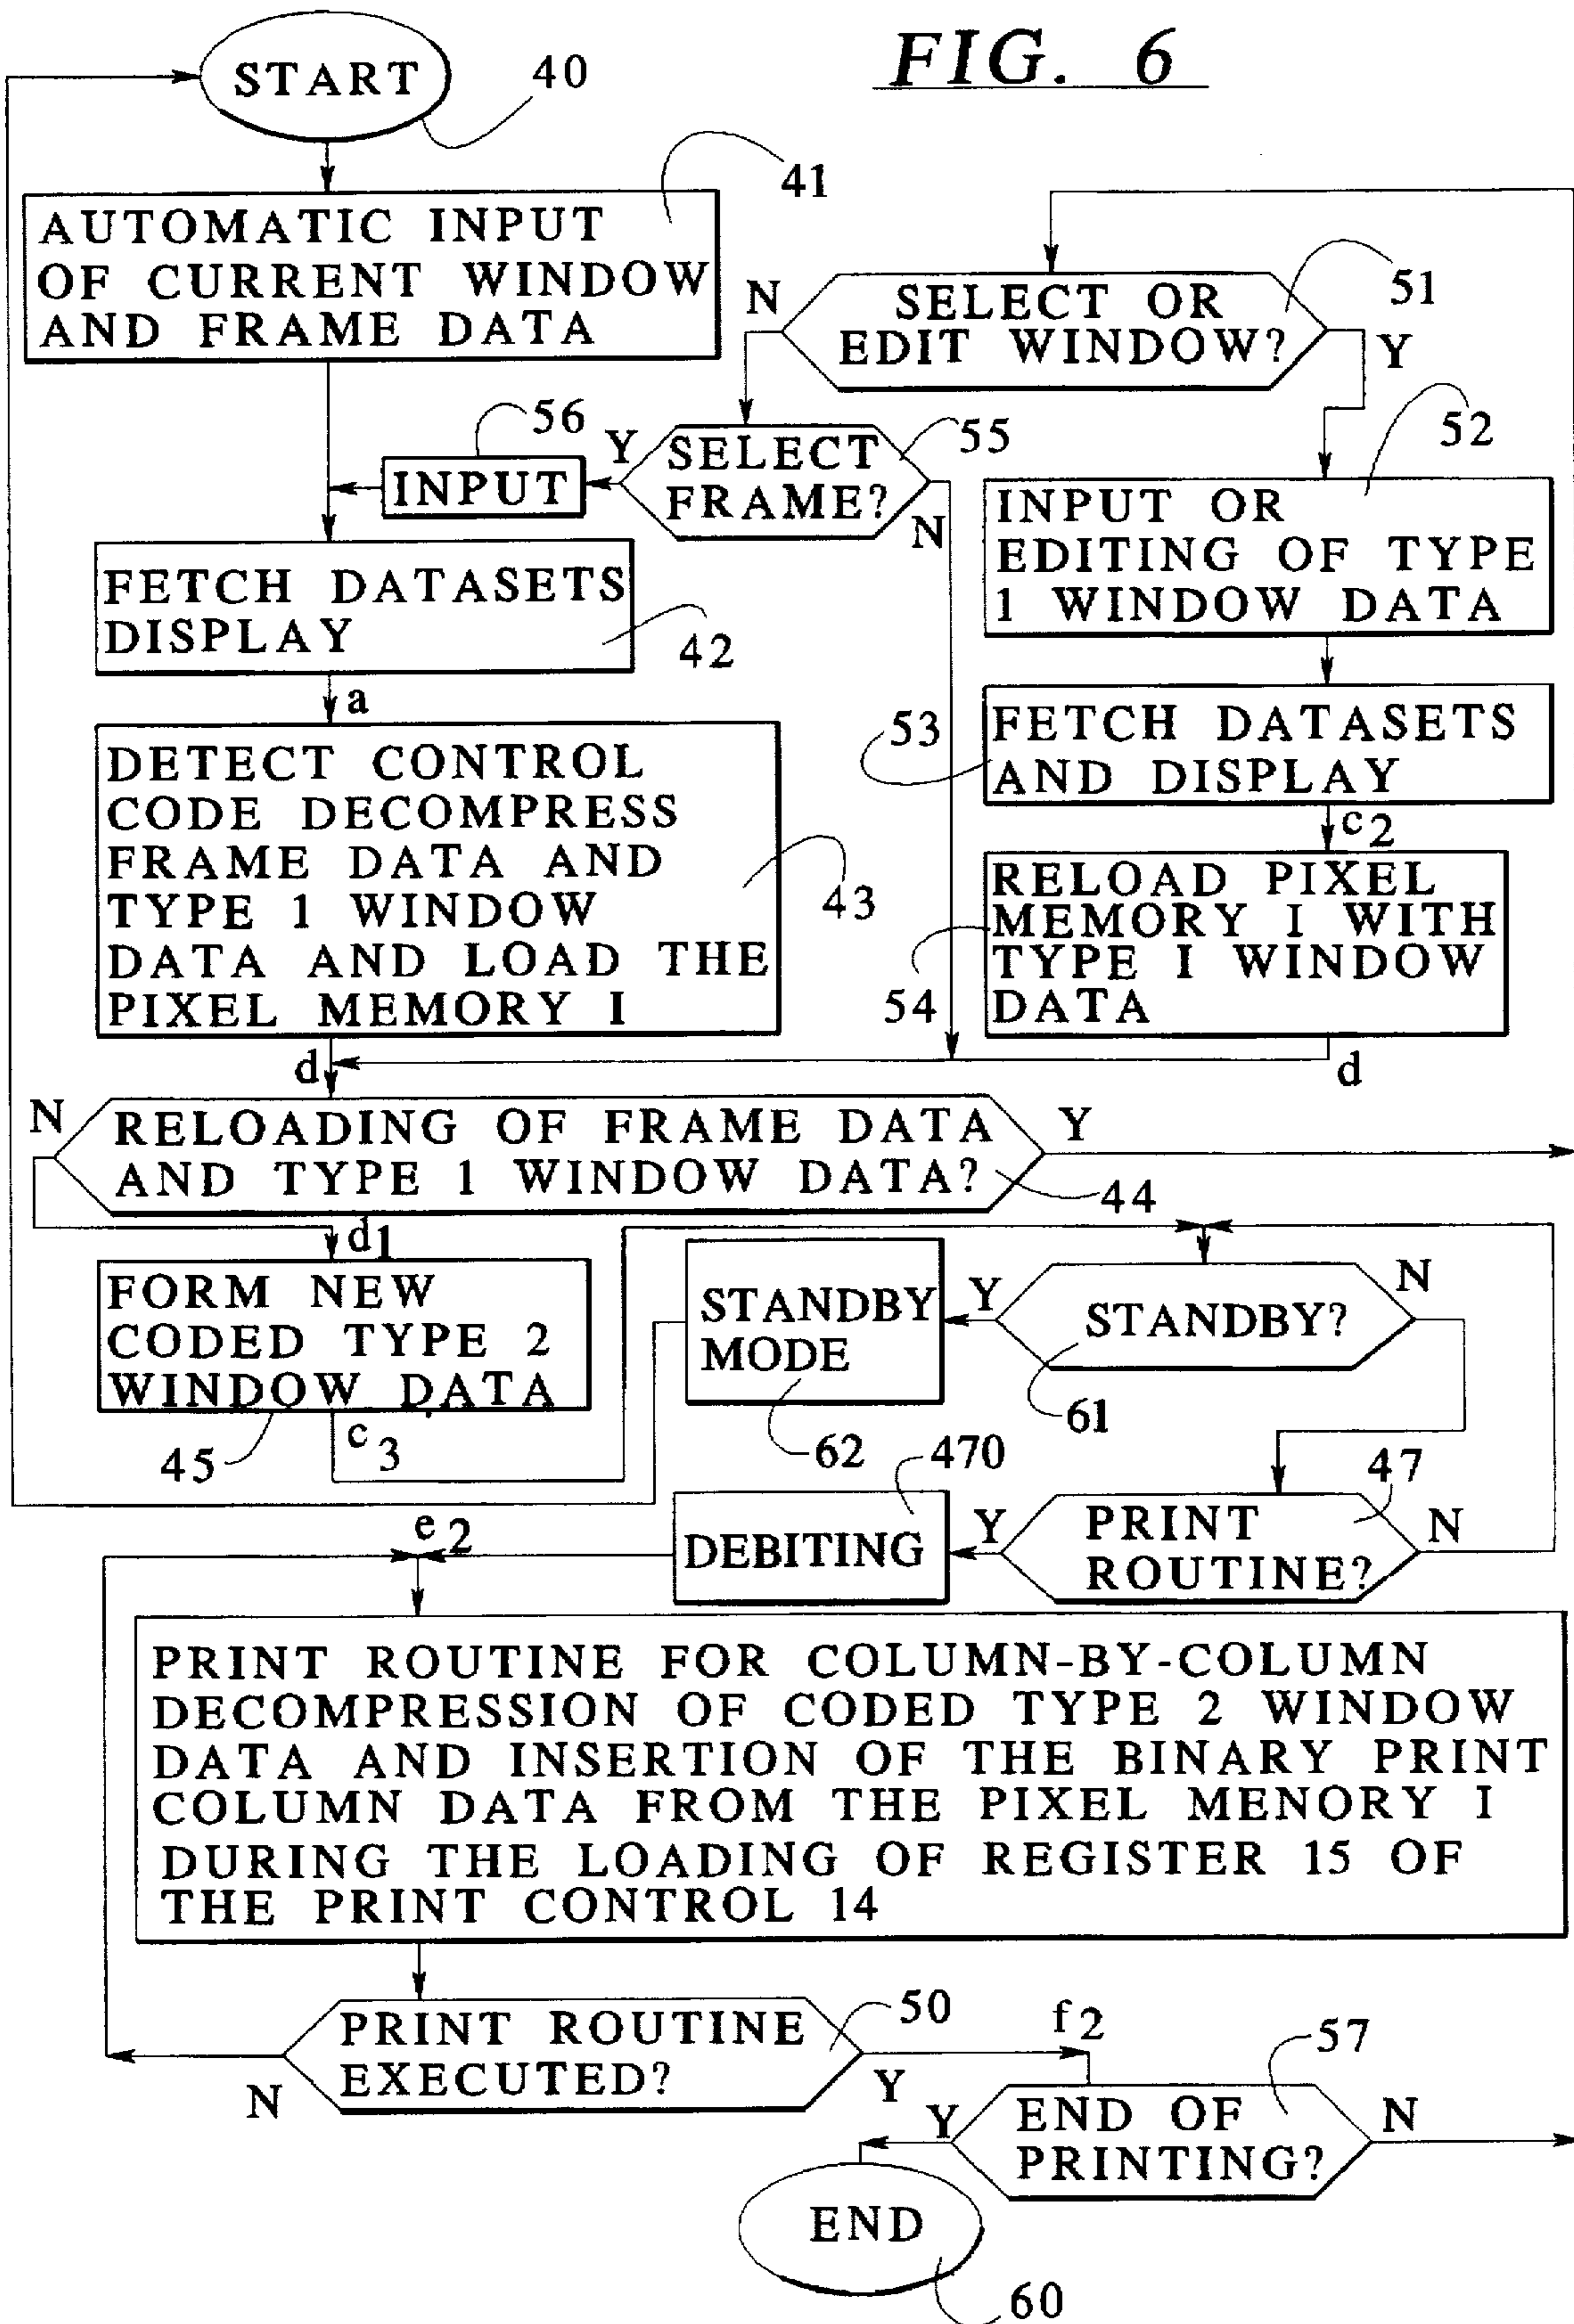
FIG. 6

START

40

AUTOMATIC INPUT OF CURRENT WINDOW AND FRAME DATA

41

N

SELECT OR EDIT WINDOW?

51

Y

56

Y

SELECT FRAME?

55

52

INPUT

N

INPUT OR EDITING OF TYPE 1 WINDOW DATA

FETCH DATASETS DISPLAY

42

a

DETECT CONTROL CODE DECOMPRESS FRAME DATA AND TYPE 1 WINDOW DATA AND LOAD THE PIXEL MEMORY I

43

53

FETCH DATASETS AND DISPLAY

c2

RELOAD PIXEL MEMORY I WITH TYPE I WINDOW DATA

54

d

d

N

RELOADING OF FRAME DATA AND TYPE 1 WINDOW DATA?

Y

44

d1

FORM NEW CODED TYPE 2 WINDOW DATA

45

c3

STANDBY MODE

62

Y

STANDBY?

N

61

470

47

e2

DEBITING

Y

PRINT ROUTINE?

N

PRINT ROUTINE FOR COLUMN-BY-COLUMN DECOMPRESSION OF CODED TYPE 2 WINDOW DATA AND INSERTION OF THE BINARY PRINT COLUMN DATA FROM THE PIXEL MENORY I DURING THE LOADING OF REGISTER 15 OF THE PRINT CONTROL 14

PRINT ROUTINE EXECUTED?

50

f2

57

N

Y

Y

END OF PRINTING?

N

END

60